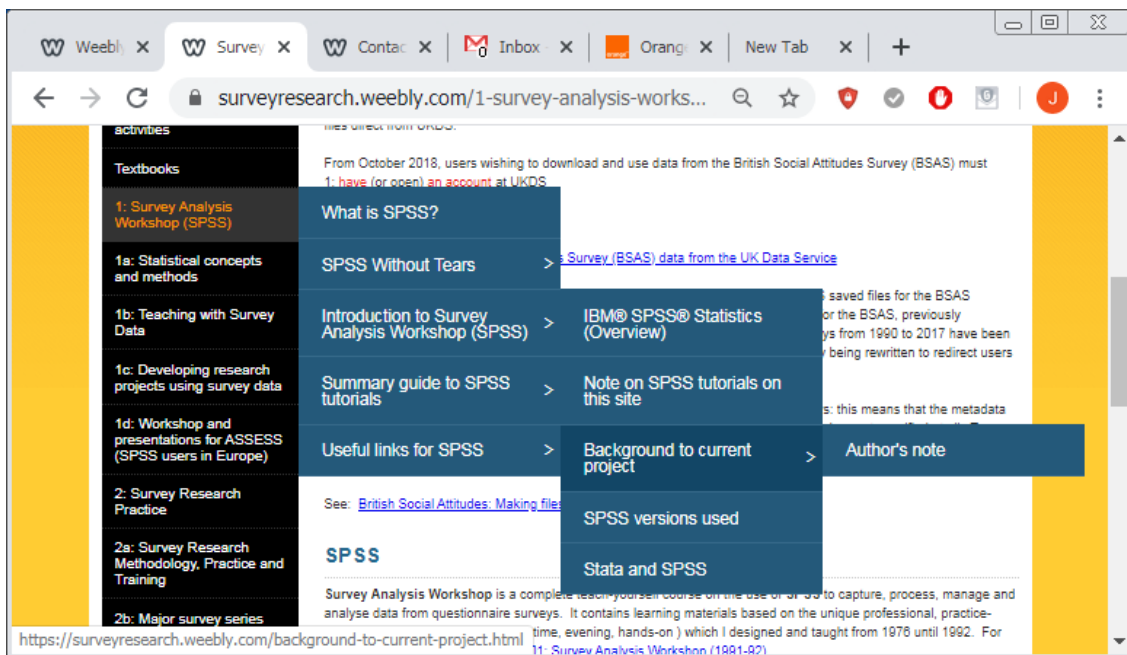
Weebly ✕ | Survey ✕ | Contac ✕ | Inbox ✕ | Orange ✕ | New Tab ✕ | +

surveyresearch.weebly.com/1-survey-analysis-works...

activities

Textbooks

1: Survey Analysis Workshop (SPSS)

1a: Statistical concepts and methods

1b: Teaching with Survey Data

1c: Developing research projects using survey data

1d: Workshop and presentations for ASSESS (SPSS users in Europe)

2: Survey Research Practice

2a: Survey Research Methodology, Practice and Training

2b: Major survey series

What is SPSS?

SPSS Without Tears >

Introduction to Survey Analysis Workshop (SPSS) >

Summary guide to SPSS tutorials >

Useful links for SPSS >

IBM® SPSS® Statistics (Overview)

Note on SPSS tutorials on this site

Background to current project >

SPSS versions used

Stata and SPSS

Author's note

files direct from UKDS.

From October 2018, users wishing to download and use data from the British Social Attitudes Survey (BSAS) must 1: have (or open) an account at UKDS

s Survey (BSAS) data from the UK Data Service

s saved files for the BSAS or the BSAS, previously ys from 1990 to 2017 have been y being rewritten to redirect users

s: this means that the metadata

See: British Social Attitudes: Making files

SPSS

Survey Analysis Workshop is a complete teach-yourself course on the use of SPSS to capture, process, manage and analyse data from questionnaire surveys. It contains learning materials based on the unique professional, practice- time, evening, hands-on ) which I designed and taught from 1976 until 1992. For 1: Survey Analysis Workshop (1991-92)

https://surveyresearch.weebly.com/background-to-current-project.html